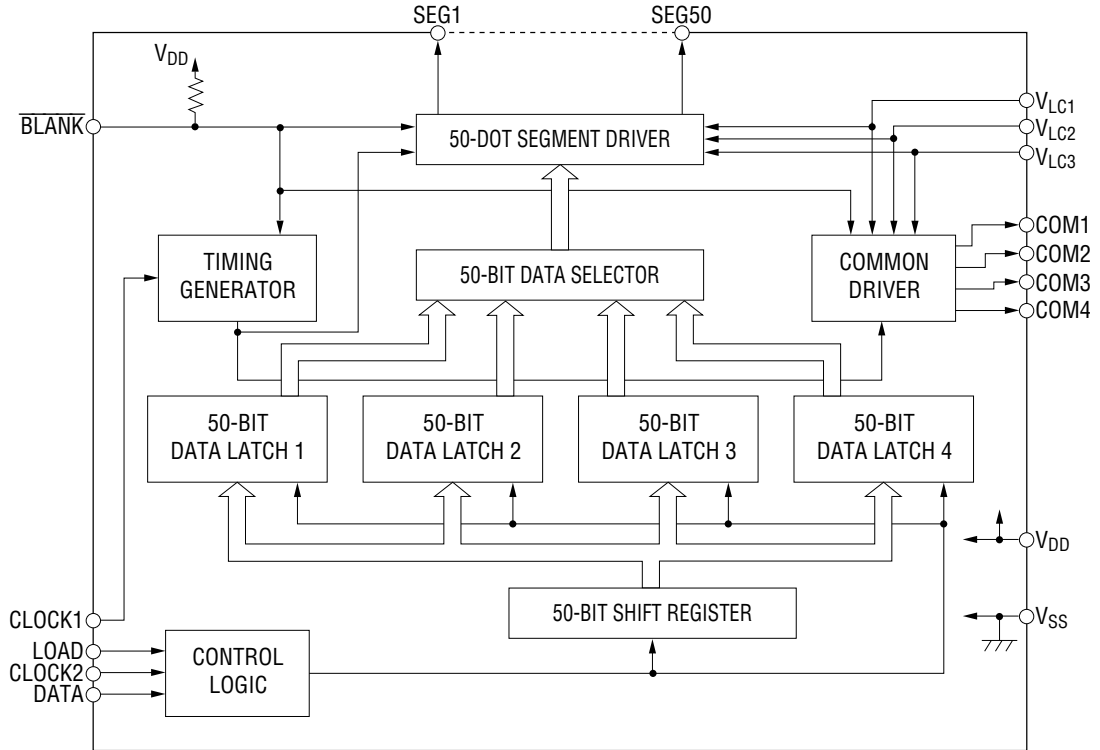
SEG1
SEG50
$V_{DD}$
$\overline{BLANK}$
50-DOT SEGMENT DRIVER
$V_{LC1}$
$V_{LC2}$
$V_{LC3}$
TIMING GENERATOR
50-BIT DATA SELECTOR
COMMON DRIVER
COM1
COM2
COM3
COM4
50-BIT DATA LATCH 1
50-BIT DATA LATCH 2
50-BIT DATA LATCH 3
50-BIT DATA LATCH 4
$V_{DD}$
CLOCK1
50-BIT SHIFT REGISTER
$V_{SS}$
LOAD
CLOCK2
DATA
CONTROL LOGIC